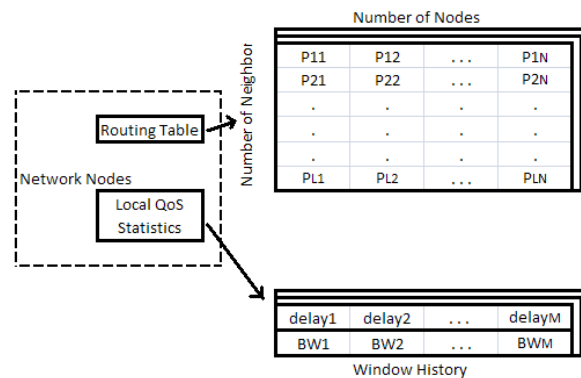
Number of Nodes

Number of Neighbor

| P11 | P12 | ... | P1N |
|---|---|---|---|
| P21 | P22 | ... | P2N |
| . | . | . | . |
| . | . | . | . |
| . | . | . | . |
| PL1 | PL2 | ... | PLN |

Routing Table

Network Nodes

Local QoS Statistics

| delay1 | delay2 | ... | delayM |
|---|---|---|---|
| BW1 | BW2 | ... | BWM |

Window History